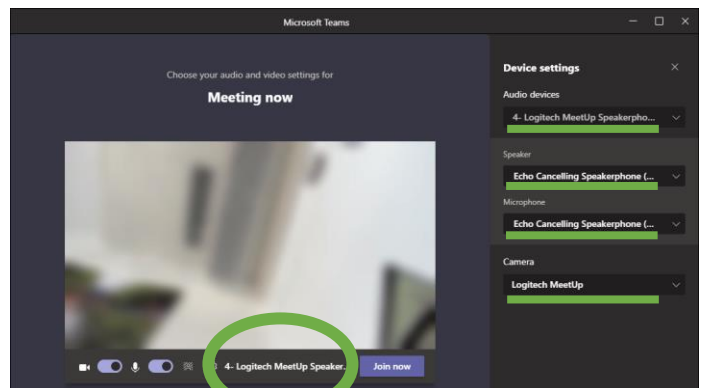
Microsoft Teams

Choose your audio and video settings for

Meeting now

4- Logitech MeetUp Speaker...

Join now

Device settings

Audio devices

4- Logitech MeetUp Speakerpho...

Speaker

Echo Cancelling Speakerphone (...

Microphone

Echo Cancelling Speakerphone (...

Camera

Logitech MeetUp